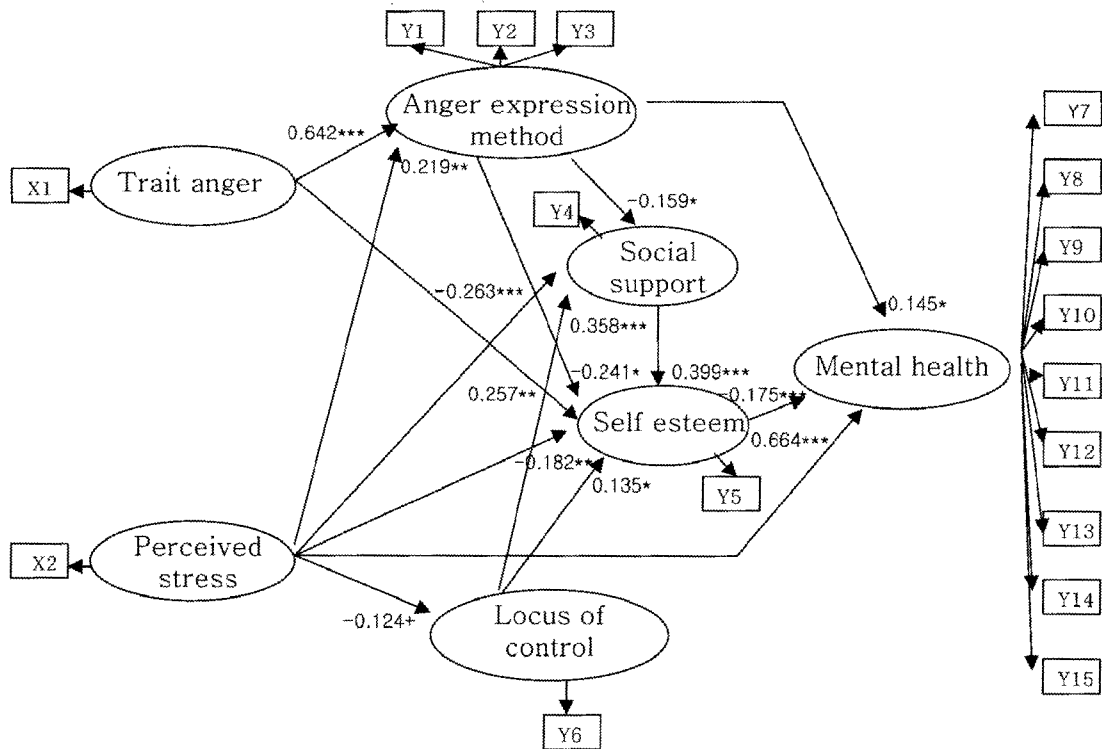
Y1
Y2
Y3
Anger expression method
0.642***
0.219**
X1
Trait anger
-0.159*
Y4
Social support
-0.263***
0.145*
0.358***
-0.241*
0.399***
Mental health
0.257**
-0.175***
Self esteem
0.664***
-0.182**
0.135*
Y5
X2
Perceived stress
-0.124+
Locus of control
Y6
Y7
Y8
Y9
Y10
Y11
Y12
Y13
Y14
Y15